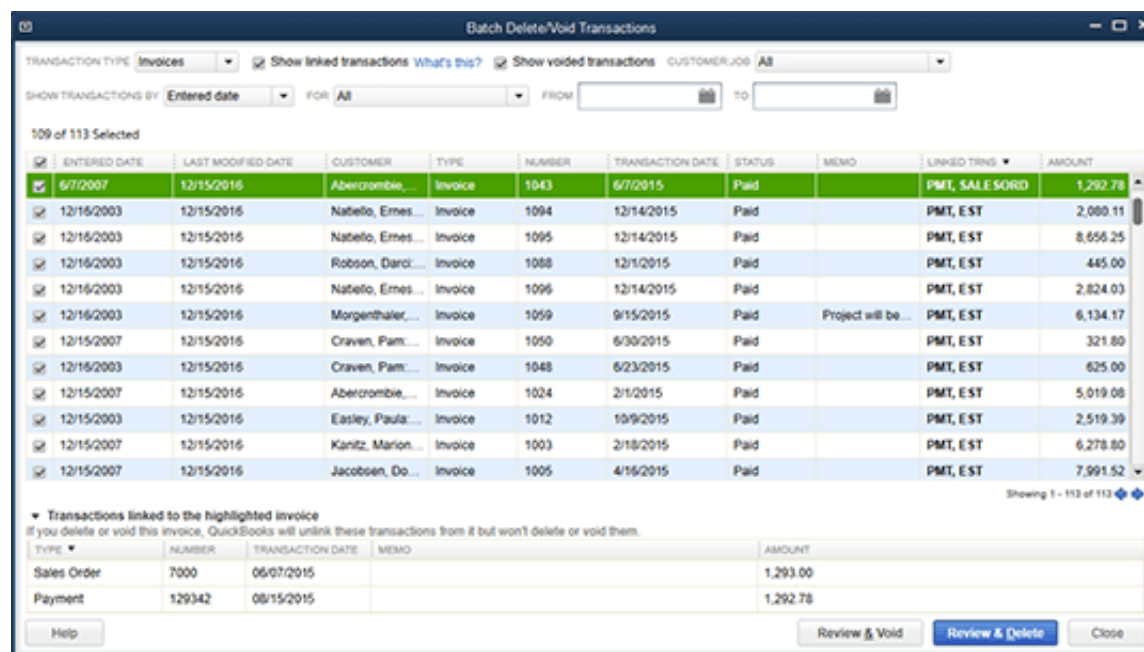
Batch Delete/Void Transactions

TRANSACTION TYPE Invoices
Show linked transactions What's this?
Show voided transactions
CUSTOMER:JOB All
SHOW TRANSACTIONS BY Entered date
FOR All
FROM
TO

109 of 113 Selected

| | ENTERED DATE | LAST MODIFIED DATE | CUSTOMER | TYPE | NUMBER | TRANSACTION DATE | STATUS | MEMO | LINKED TRNS ▼ | AMOUNT |
|---|---|---|---|---|---|---|---|---|---|---|
| ☑ | 6/7/2007 | 12/15/2016 | Abercrombie,... | Invoice | 1043 | 6/7/2015 | Paid | | PMT, SALESORD | 1,292.78 |
| ☑ | 12/16/2003 | 12/15/2016 | Natiello, Ernes... | Invoice | 1094 | 12/14/2015 | Paid | | PMT, EST | 2,080.11 |
| ☑ | 12/16/2003 | 12/15/2016 | Natiello, Ernes... | Invoice | 1095 | 12/14/2015 | Paid | | PMT, EST | 8,656.25 |
| ☑ | 12/16/2003 | 12/15/2016 | Robson, Darci:... | Invoice | 1088 | 12/1/2015 | Paid | | PMT, EST | 445.00 |
| ☑ | 12/16/2003 | 12/15/2016 | Natiello, Ernes... | Invoice | 1096 | 12/14/2015 | Paid | | PMT, EST | 2,824.03 |
| ☑ | 12/16/2003 | 12/15/2016 | Morgenthaler,... | Invoice | 1059 | 9/15/2015 | Paid | Project will be... | PMT, EST | 6,134.17 |
| ☑ | 12/15/2007 | 12/15/2016 | Craven, Pam:... | Invoice | 1050 | 6/30/2015 | Paid | | PMT, EST | 321.80 |
| ☑ | 12/16/2003 | 12/15/2016 | Craven, Pam:... | Invoice | 1048 | 6/23/2015 | Paid | | PMT, EST | 625.00 |
| ☑ | 12/15/2007 | 12/15/2016 | Abercrombie,... | Invoice | 1024 | 2/1/2015 | Paid | | PMT, EST | 5,019.08 |
| ☑ | 12/15/2003 | 12/15/2016 | Easley, Paula:... | Invoice | 1012 | 10/9/2015 | Paid | | PMT, EST | 2,519.39 |
| ☑ | 12/15/2007 | 12/15/2016 | Kanitz, Marion... | Invoice | 1003 | 2/18/2015 | Paid | | PMT, EST | 6,278.80 |
| ☑ | 12/15/2007 | 12/15/2016 | Jacobsen, Do... | Invoice | 1005 | 4/16/2015 | Paid | | PMT, EST | 7,991.52 |

Showing 1 - 113 of 113

▼ Transactions linked to the highlighted invoice
If you delete or void this invoice, QuickBooks will unlink these transactions from it but won't delete or void them.

| TYPE ▼ | NUMBER | TRANSACTION DATE | MEMO | AMOUNT |
|---|---|---|---|---|
| Sales Order | 7000 | 06/07/2015 | | 1,293.00 |
| Payment | 129342 | 08/15/2015 | | 1,292.78 |

Help
Review & Void
Review & Delete
Close